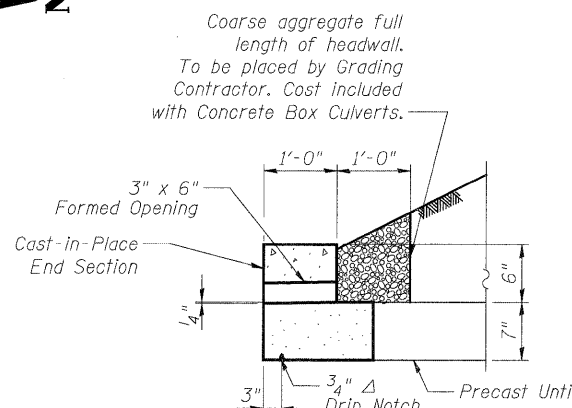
2

Coarse aggregate full length of headwall. To be placed by Grading Contractor. Cost included with Concrete Box Culverts.

1'-0"
1'-0"

3" x 6" Formed Opening

Cast-in-Place End Section

6"

$\frac{1}{4}$"

7"

3"

$\frac{3}{4}$" $\Delta$ Drip Notch

Precast Unti